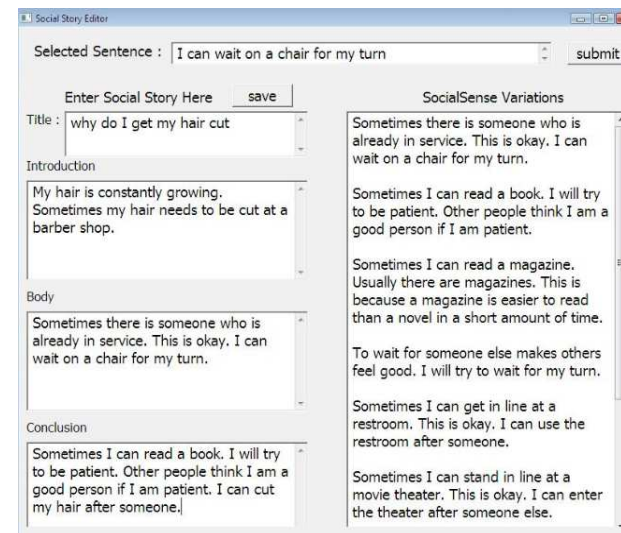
Social Story Editor

Selected Sentence : I can wait on a chair for my turn

submit

Enter Social Story Here

save

Title : why do I get my hair cut

Introduction

My hair is constantly growing. Sometimes my hair needs to be cut at a barber shop.

Body

Sometimes there is someone who is already in service. This is okay. I can wait on a chair for my turn.

Conclusion

Sometimes I can read a book. I will try to be patient. Other people think I am a good person if I am patient. I can cut my hair after someone.

SocialSense Variations

Sometimes there is someone who is already in service. This is okay. I can wait on a chair for my turn.

Sometimes I can read a book. I will try to be patient. Other people think I am a good person if I am patient.

Sometimes I can read a magazine. Usually there are magazines. This is because a magazine is easier to read than a novel in a short amount of time.

To wait for someone else makes others feel good. I will try to wait for my turn.

Sometimes I can get in line at a restroom. This is okay. I can use the restroom after someone.

Sometimes I can stand in line at a movie theater. This is okay. I can enter the theater after someone else.